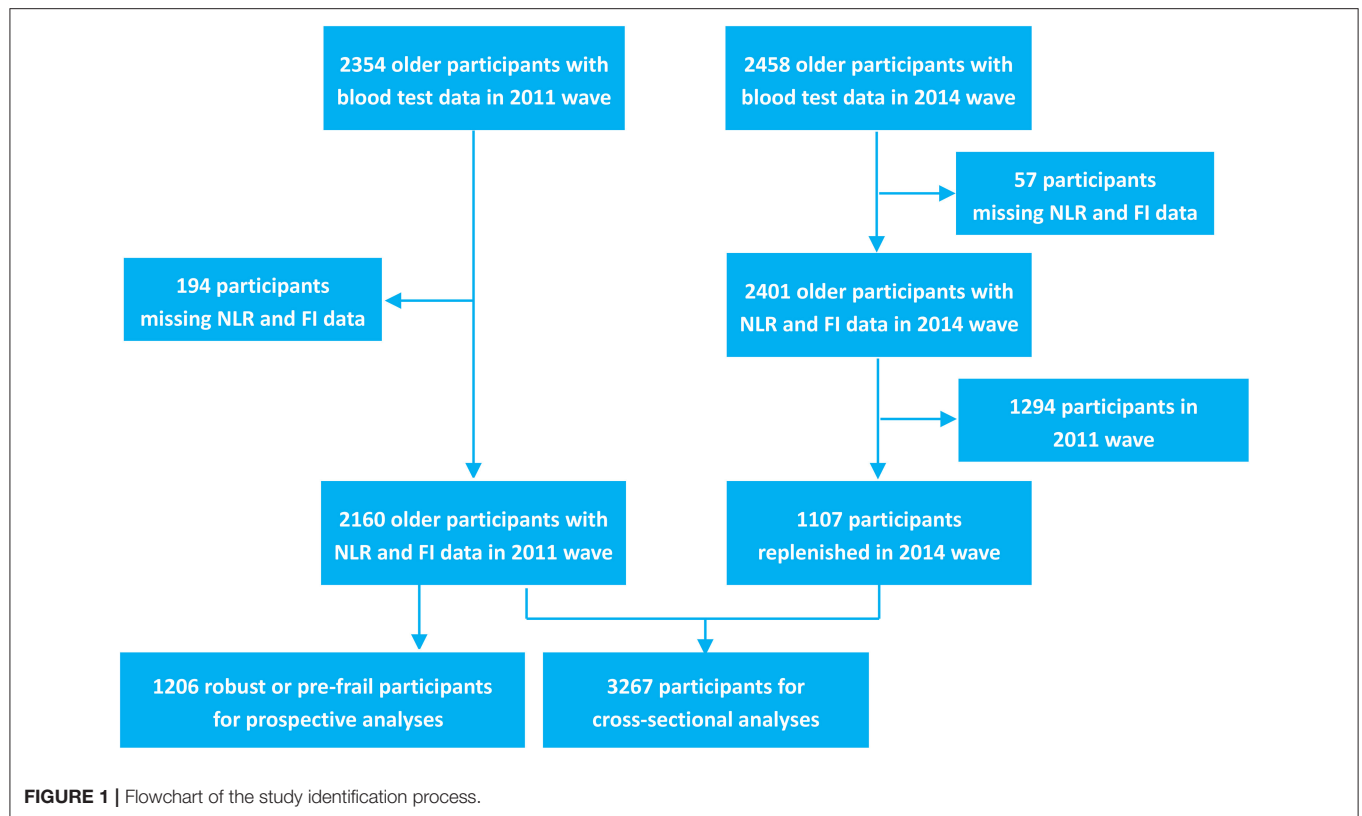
2354 older participants with blood test data in 2011 wave

2458 older participants with blood test data in 2014 wave

57 participants missing NLR and FI data

194 participants missing NLR and FI data

2401 older participants with NLR and FI data in 2014 wave

1294 participants in 2011 wave

2160 older participants with NLR and FI data in 2011 wave

1107 participants replenished in 2014 wave

1206 robust or pre-frail participants for prospective analyses

3267 participants for cross-sectional analyses

**FIGURE 1 |** Flowchart of the study identification process.